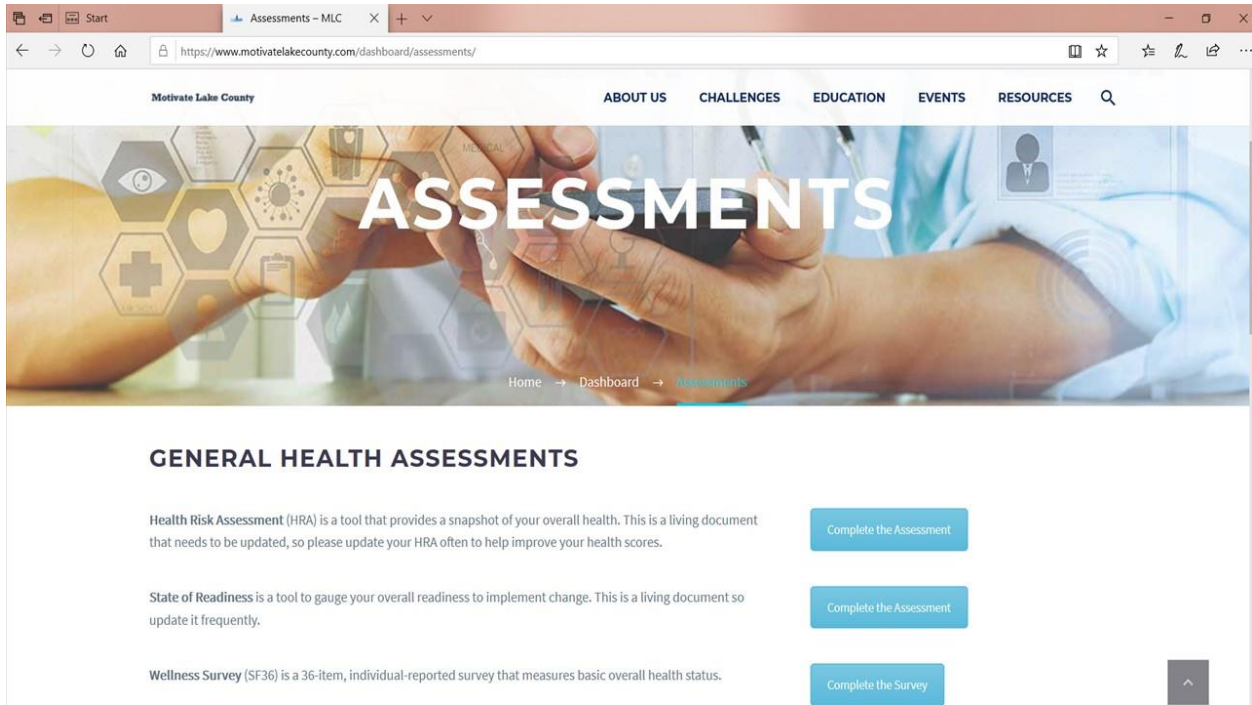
Start

Assessments – MLC

https://www.motivatelakecounty.com/dashboard/assessments/

Motivate Lake County

ABOUT US CHALLENGES EDUCATION EVENTS RESOURCES

MEDICAL

ASSESSMENTS

Home → Dashboard → Assessments

GENERAL HEALTH ASSESSMENTS

Health Risk Assessment (HRA) is a tool that provides a snapshot of your overall health. This is a living document that needs to be updated, so please update your HRA often to help improve your health scores.

Complete the Assessment

State of Readiness is a tool to gauge your overall readiness to implement change. This is a living document so update it frequently.

Complete the Assessment

Wellness Survey (SF36) is a 36-item, individual-reported survey that measures basic overall health status.

Complete the Survey